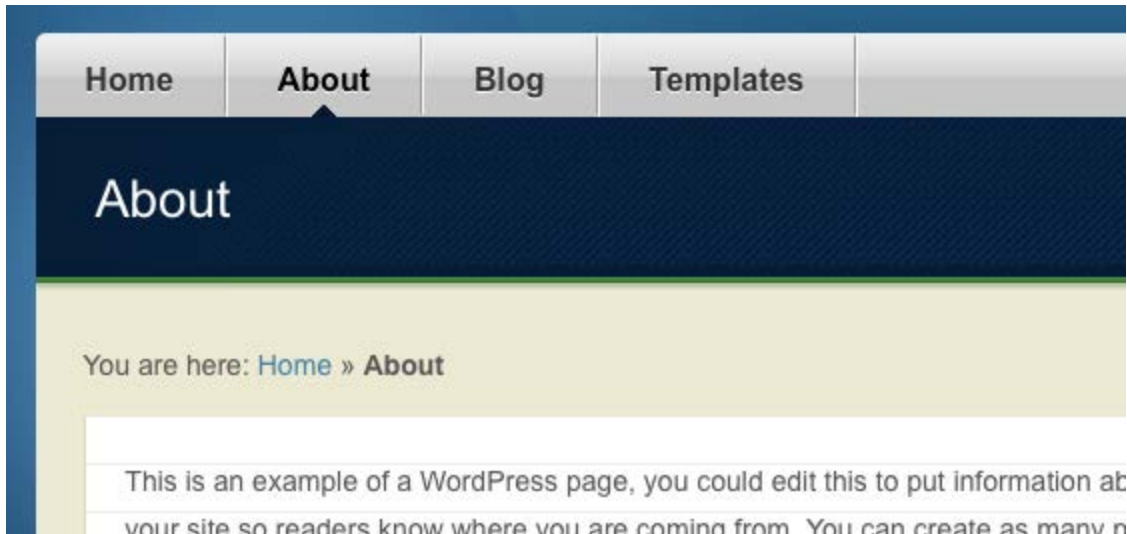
Home About Blog Templates

About

You are here: Home » About

This is an example of a WordPress page, you could edit this to put information ab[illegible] your site so readers know where you are coming from. You can create as many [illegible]